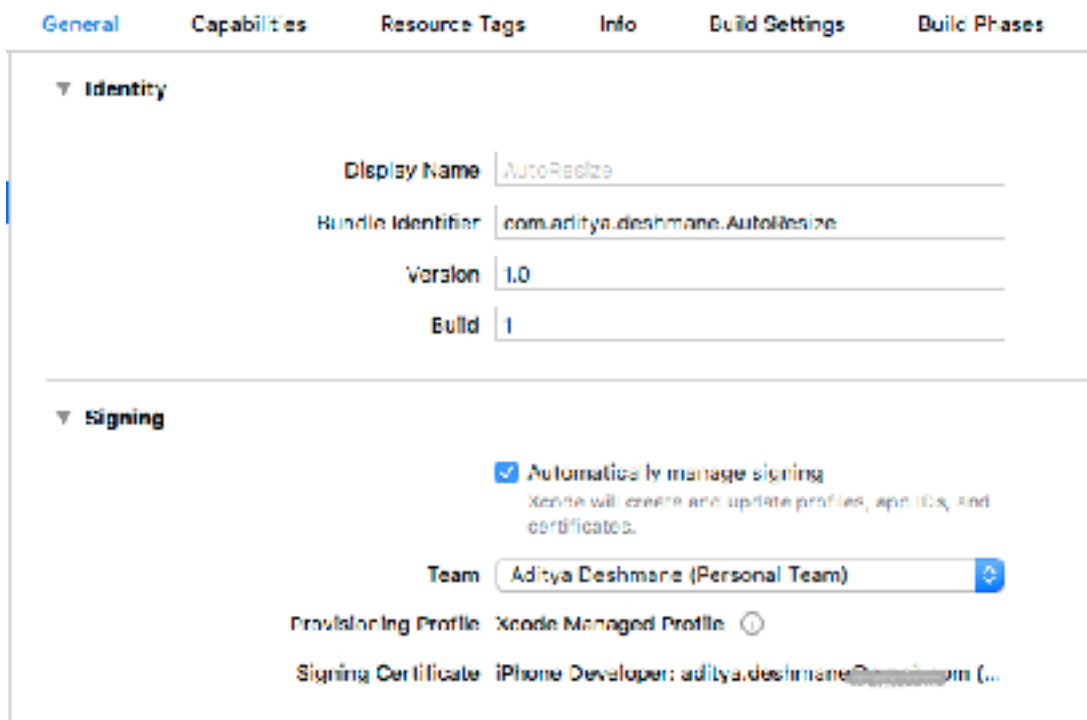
General Capabilities Resource Tags Info Build Settings Build Phases

Identity

Display Name AutoResize

Bundle Identifier com.aditya.deshmane.AutoResize

Version 1.0

Build 1

Signing

Automatically manage signing

Xcode will create and update profiles, app IDs, and certificates.

Team Aditya Deshmane (Personal Team)

Provisioning Profile Xcode Managed Profile

Signing Certificate iPhone Developer: aditya.deshmane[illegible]om (...